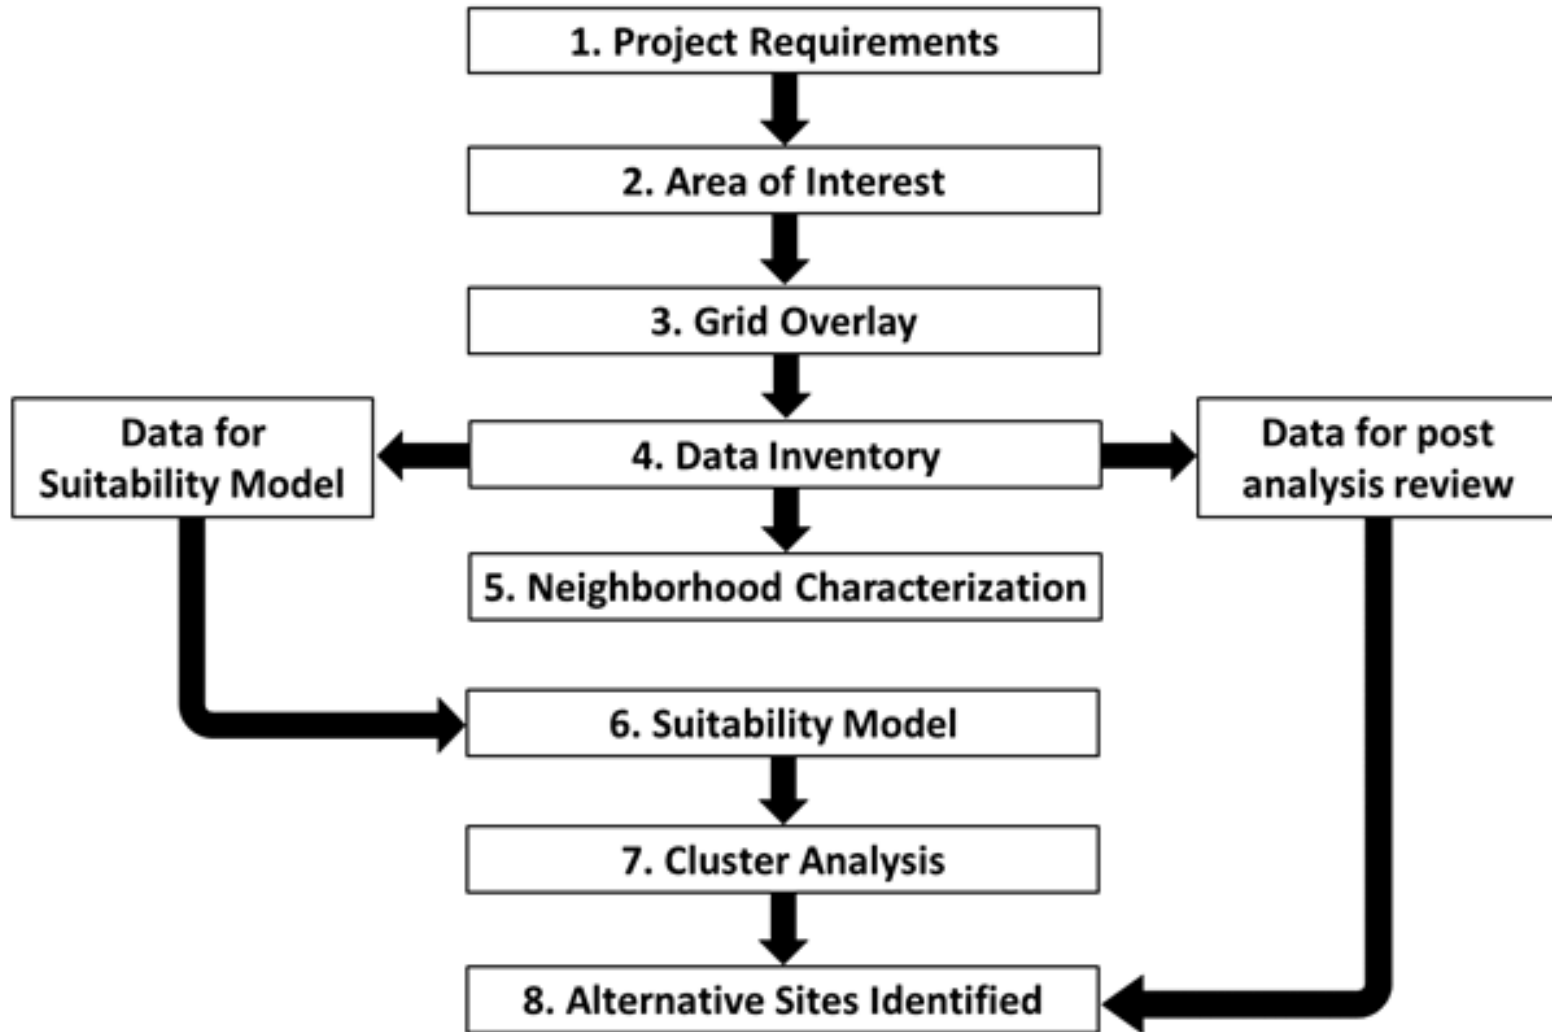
1. Project Requirements

2. Area of Interest

3. Grid Overlay

Data for Suitability Model

4. Data Inventory

Data for post analysis review

5. Neighborhood Characterization

6. Suitability Model

7. Cluster Analysis

8. Alternative Sites Identified